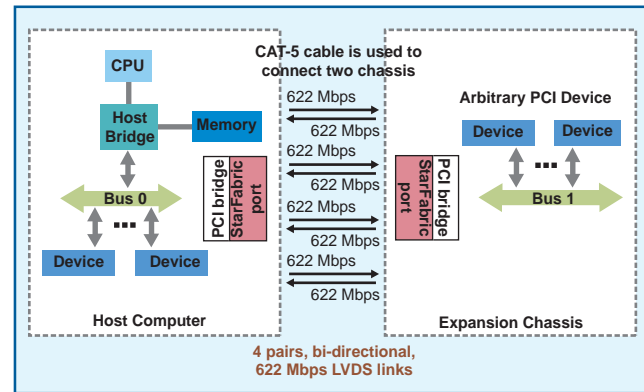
CAT-5 cable is used to connect two chassis

CPU

Host Bridge

Memory

PCI bridge

StarFabric port

Bus 0

...

Device

Device

622 Mbps

622 Mbps

622 Mbps

622 Mbps

622 Mbps

622 Mbps

622 Mbps

622 Mbps

Arbitrary PCI Device

Device

Device

...

StarFabric port

PCI bridge

Bus 1

Host Computer

Expansion Chassis

4 pairs, bi-directional, 622 Mbps LVDS links